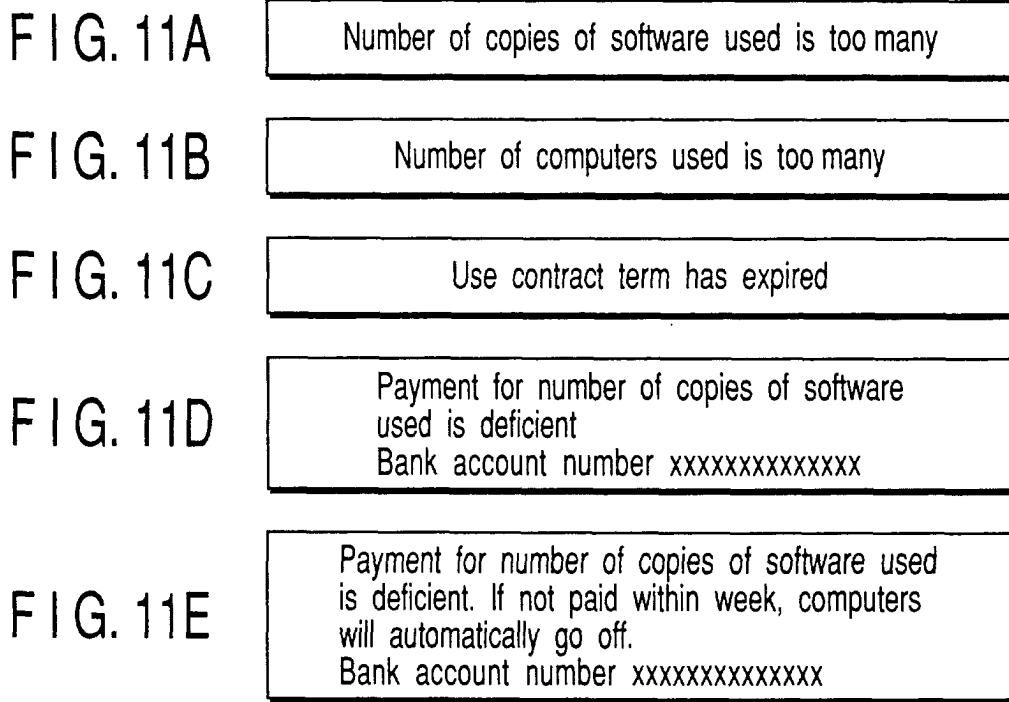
F I G. 11A

Number of copies of software used is too many

F I G. 11B

Number of computers used is too many

F I G. 11C

Use contract term has expired

F I G. 11D

Payment for number of copies of software used is deficient
Bank account number xxxxxxxxxxxxxx

F I G. 11E

Payment for number of copies of software used is deficient. If not paid within week, computers will automatically go off.
Bank account number xxxxxxxxxxxxxx